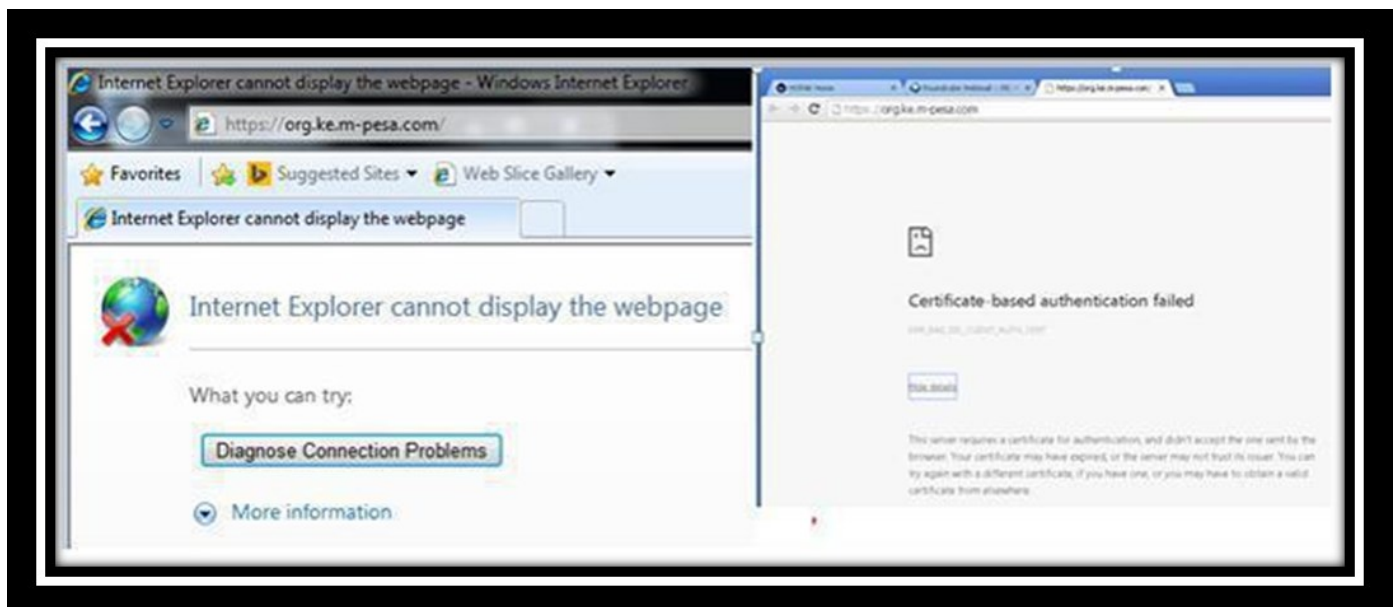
Internet Explorer cannot display the webpage - Windows Internet Explorer

https://org.ke.m-pesa.com/

Favorites | Suggested Sites ▾ Web Slice Gallery ▾

Internet Explorer cannot display the webpage

Internet Explorer cannot display the webpage

What you can try:

Diagnose Connection Problems

More information

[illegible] | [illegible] | https://org.ke.m-pesa.com/

https://org.ke.m-pesa.com

Certificate-based authentication failed

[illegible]

Hide details

This server requires a certificate for authentication, and didn't accept the one sent by the browser. Your certificate may have expired, or the server may not trust its issuer. You can try again with a different certificate, if you have one, or you may have to obtain a valid certificate from elsewhere.